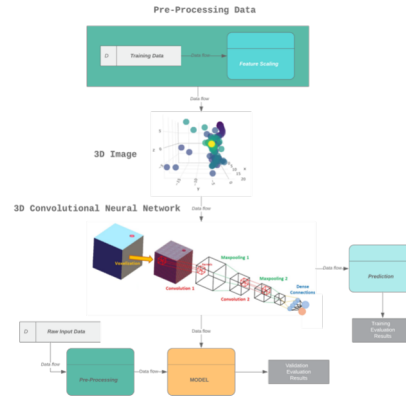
Pre-Processing Data

D | Training Data

Data flow

Feature Scaling

Data flow

3D Image

3D Convolutional Neural Network

Data flow

Convolution 1

Maxpooling 1

Convolution 2

Maxpooling 2

Dense Connections

Data flow

Prediction

Training Evaluation Results

D | Raw Input Data

Data flow

Data flow

Pre-Processing

Data flow

MODEL

Validation Evaluation Results